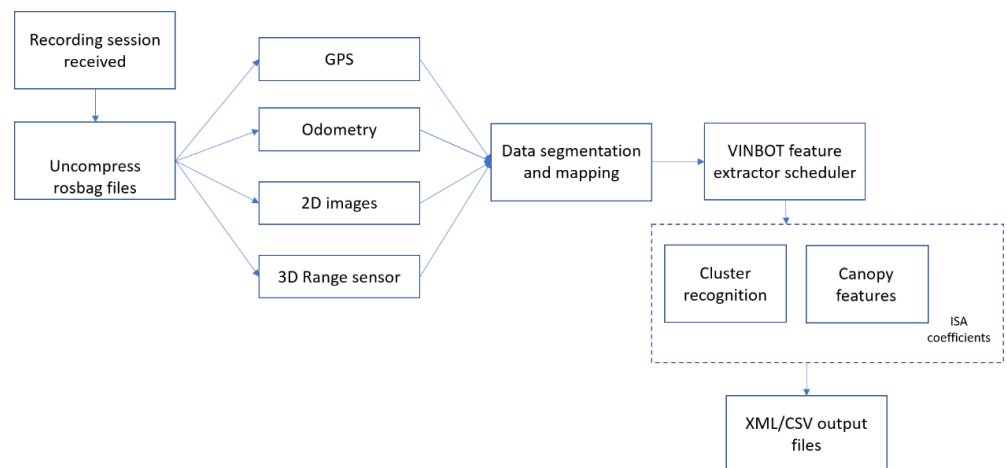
Recording session received

Uncompress rosbag files

GPS

Odometry

2D images

3D Range sensor

Data segmentation and mapping

VINBOT feature extractor scheduler

Cluster recognition

Canopy features

ISA coefficients

XML/CSV output files